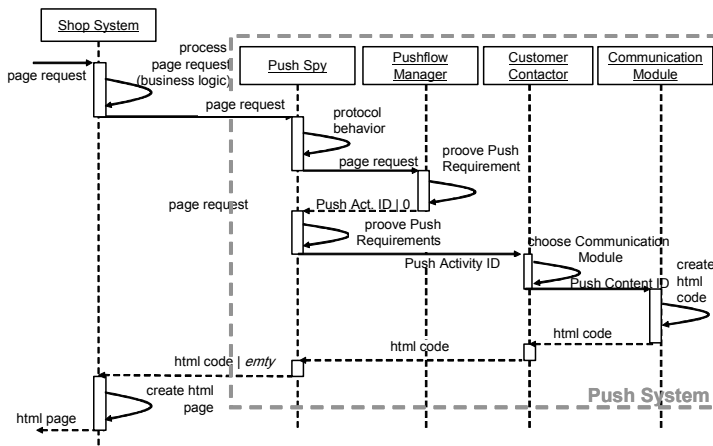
Shop System

process page request (business logic)

Push Spy

Pushflow Manager

Customer Contactor

Communication Module

page request

page request

protocol behavior

page request

proove Push Requirement

page request

Push Act. ID | 0

proove Push Requirements

Push Activity ID

choose Communication Module

Push Content ID

create html code

html code

html code

html code | *emty*

create html page

html page

Push System